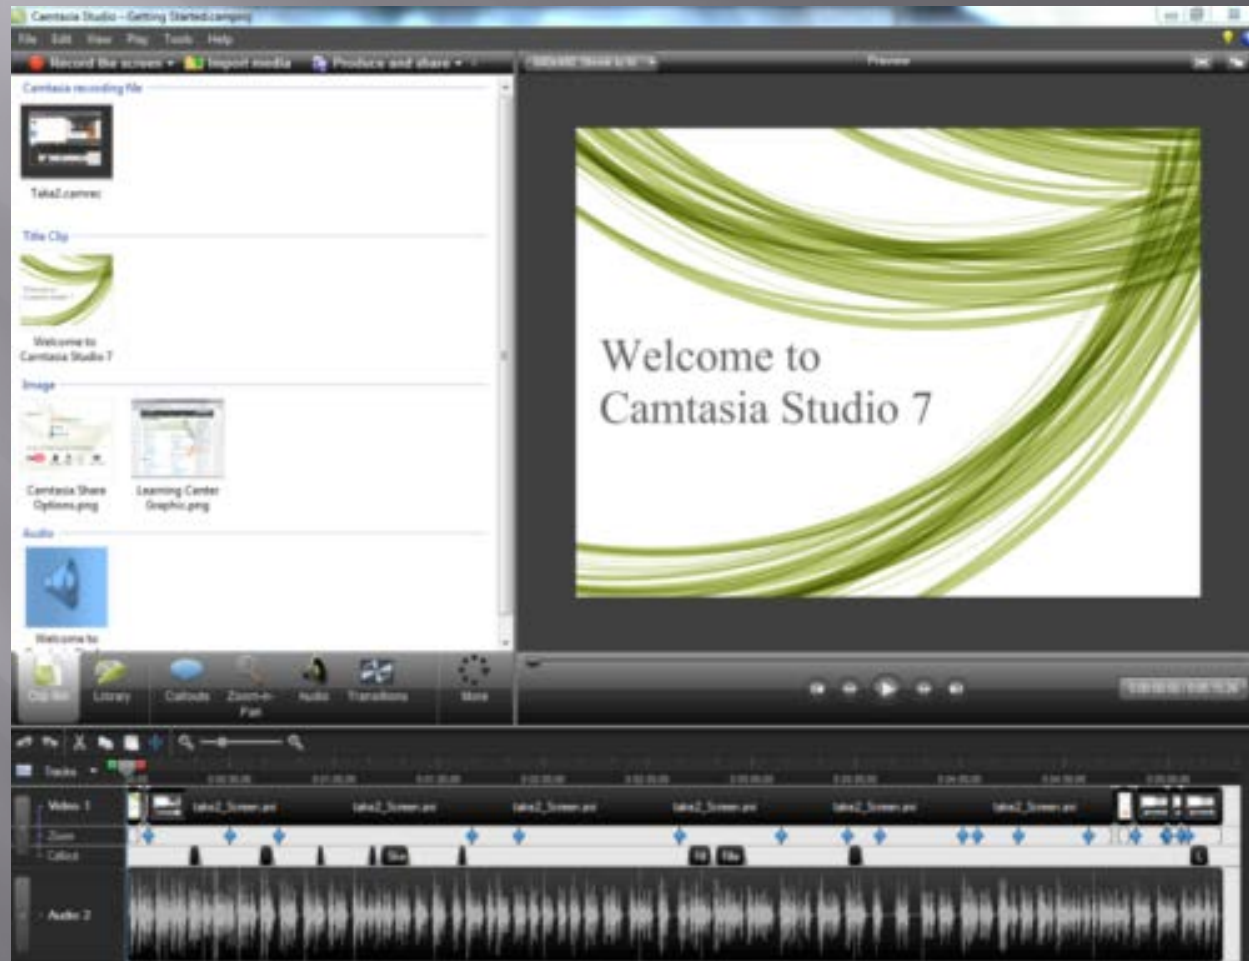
Camtasia Studio - Getting Started.camproj

File Edit View Play Tools Help

Record the screen Import media Produce and share

Preview

Camtasia recording file

Take2.camrec

Title Clip

Welcome to Camtasia Studio 7

Image

Camtasia Share Options.png

Learning Center Graphic.png

Audio

Welcome to

Welcome to Camtasia Studio 7

Clip Bin Library Callouts Zoom-n-Pan Audio Transitions More

Tracks

Video 1

Zoom

Callout

Audio 2

take2_Screen.avi take2_Screen.avi take2_Screen.avi take2_Screen.avi take2_Screen.avi take2_Screen.avi